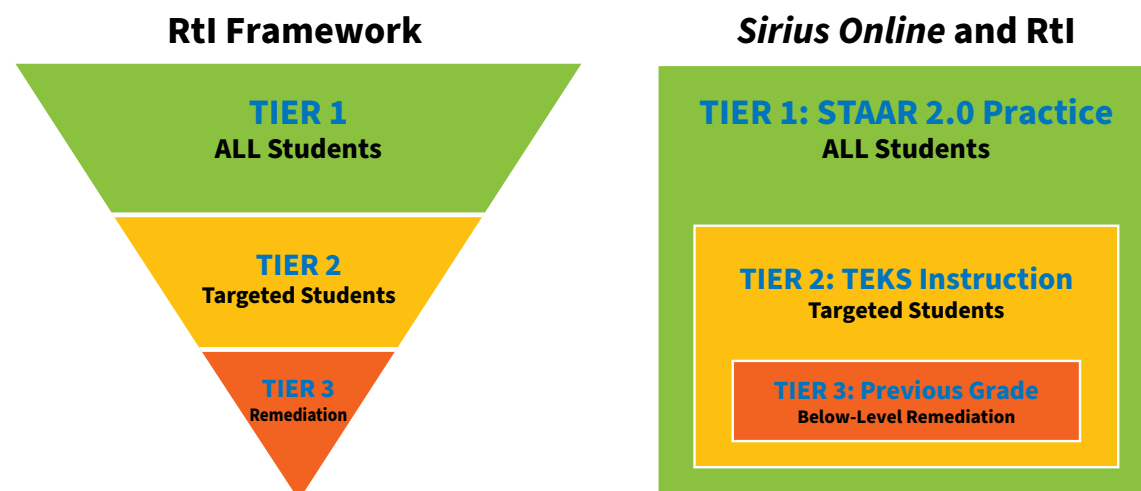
RtI Framework

TIER 1
ALL Students

TIER 2
Targeted Students

TIER 3
Remediation

*Sirius Online* and RtI

TIER 1: STAAR 2.0 Practice
ALL Students

TIER 2: TEKS Instruction
Targeted Students

TIER 3: Previous Grade
Below-Level Remediation